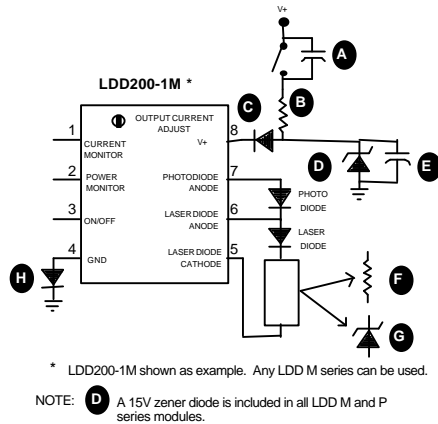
V+

A

B

LDD200-1M *

OUTPUT CURRENT ADJUST

C

8 V+

1 CURRENT MONITOR

2 POWER MONITOR

PHOTODIODE ANODE 7

D

E

PHOTO DIODE

3 ON/OFF

LASER DIODE ANODE 6

LASER DIODE

4 GND

LASER DIODE CATHODE 5

H

F

G

* LDD200-1M shown as example. Any LDD M series can be used.

NOTE: D A 15V zener diode is included in all LDD M and P series modules.